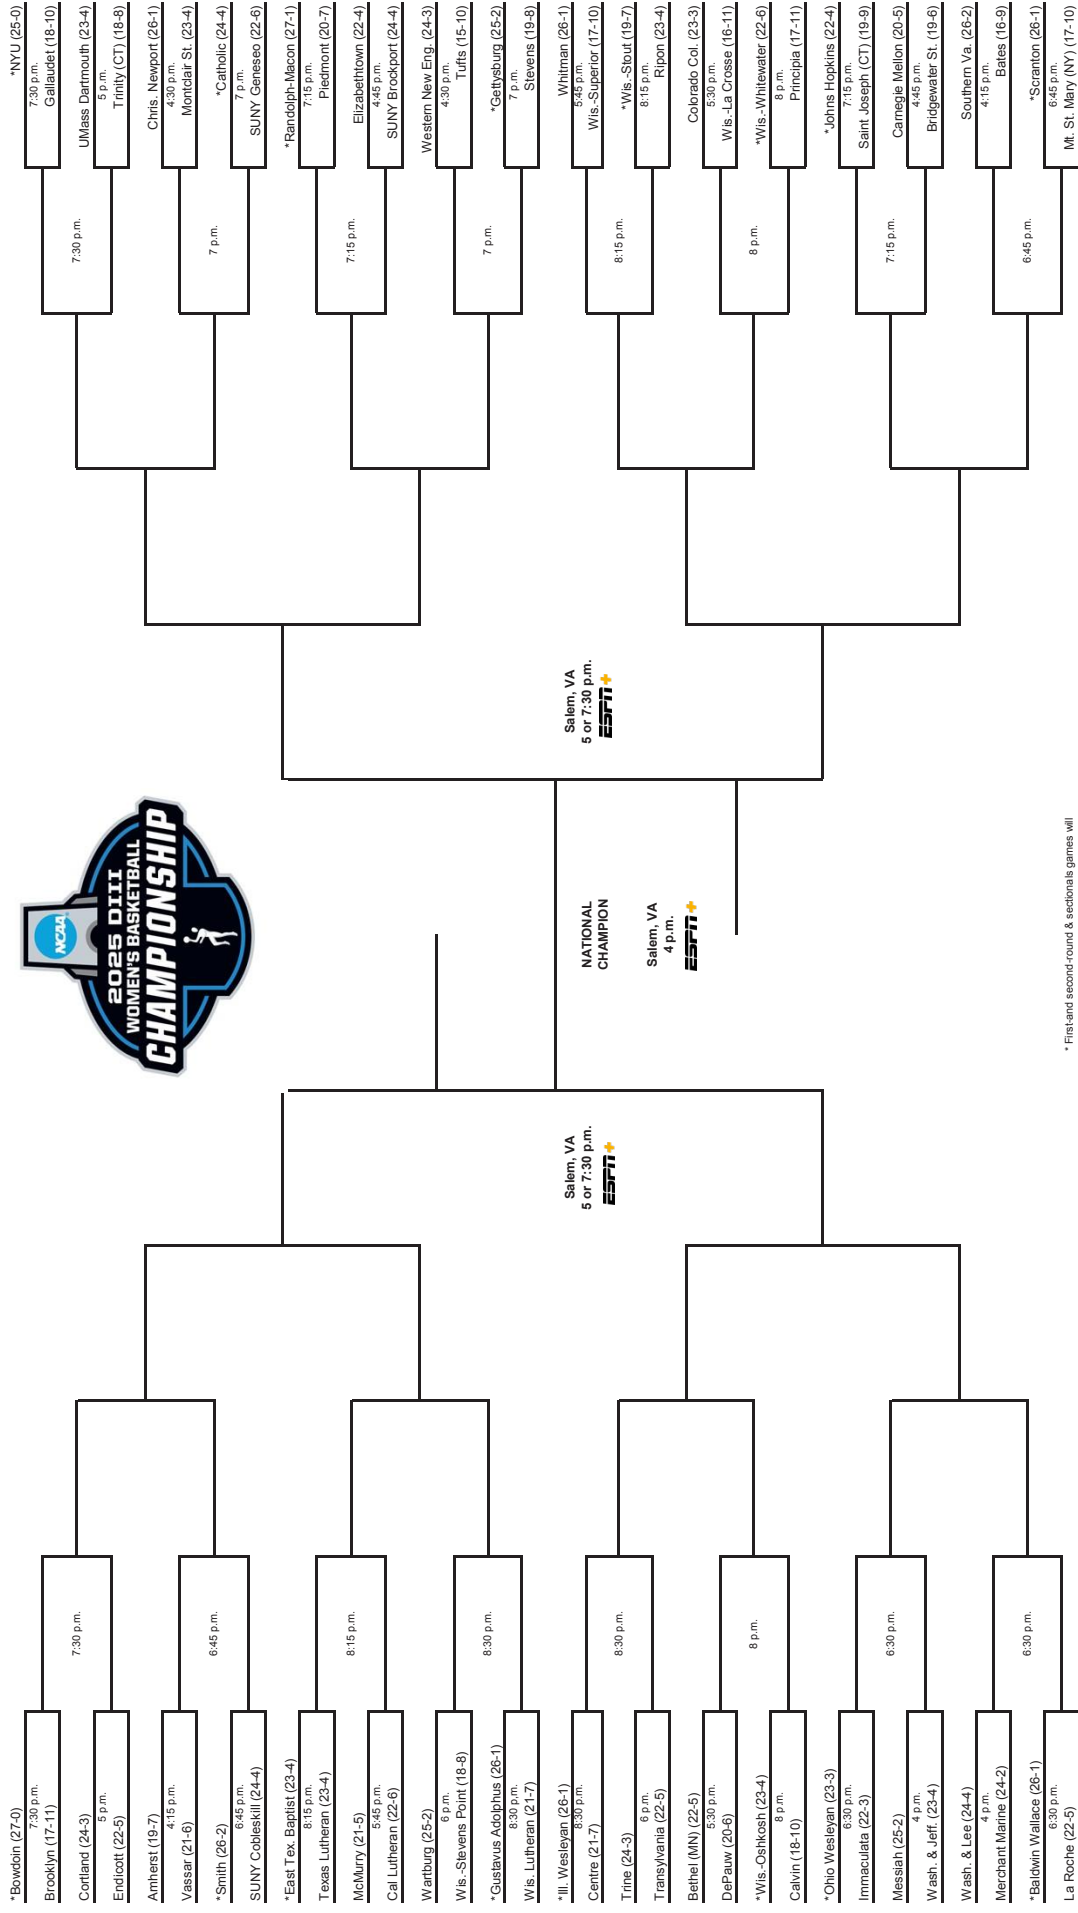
*NYU (25-0)
7:30 p.m.
Gallaudet (18-10)
UMass Dartmouth (23-4)
5 p.m.
Trinity (CT) (18-8)
Chris. Newport (26-1)
4:30 p.m.
Montclair St. (23-4)
*Catholic (24-4)
7 p.m.
SUNY Geneseo (22-6)
*Randolph-Macon (27-1)
7:15 p.m.
Piedmont (20-7)
Elizabethtown (22-4)
4:45 p.m.
SUNY Brockport (24-4)
Western New Eng. (24-3)
4:30 p.m.
Tufts (15-10)
*Gettysburg (25-2)
7 p.m.
Stevens (19-8)
Whitman (26-1)
5:45 p.m.
Wis.-Superior (17-10)
*Wis.-Stout (19-7)
8:15 p.m.
Ripon (23-4)
Colorado Col. (23-3)
5:30 p.m.
Wis.-La Crosse (16-11)
*Wis.-Whitewater (22-6)
8 p.m.
Principia (17-11)
*Johns Hopkins (22-4)
7:15 p.m.
Saint Joseph (CT) (19-9)
Carnegie Mellon (20-5)
4:45 p.m.
Bridgewater St. (19-6)
Southern Va. (26-2)
4:15 p.m.
Bates (16-9)
*Scranton (26-1)
6:45 p.m.
Mt. St. Mary (NY) (17-10)

7:30 p.m.
7 p.m.
7:15 p.m.
7 p.m.
8:15 p.m.
8 p.m.
7:15 p.m.
6:45 p.m.

Salem, VA
5 or 7:30 p.m.
ESPN+

NCAA
2025 DIII
WOMEN'S BASKETBALL
CHAMPIONSHIP

NATIONAL CHAMPION

Salem, VA
4 p.m.
ESPN+

Salem, VA
5 or 7:30 p.m.
ESPN+

* First-and second-round & sectionals games will

*Bowdoin (27-0)
7:30 p.m.
Brooklyn (17-11)
Cortland (24-3)
5 p.m.
Endicott (22-5)
Amherst (19-7)
4:15 p.m.
Vassar (21-6)
*Smith (26-2)
6:45 p.m.
SUNY Cobleskill (24-4)
*East Tex. Baptist (23-4)
8:15 p.m.
Texas Lutheran (23-4)
McMurry (21-5)
5:45 p.m.
Cal Lutheran (22-6)
Wartburg (25-2)
6 p.m.
Wis.-Stevens Point (18-8)
*Gustavus Adolphus (26-1)
8:30 p.m.
Wis. Lutheran (21-7)
*Ill. Wesleyan (26-1)
8:30 p.m.
Centre (21-7)
Trine (24-3)
6 p.m.
Transylvania (22-5)
Bethel (MN) (22-5)
5:30 p.m.
DePauw (20-6)
*Wis.-Oshkosh (23-4)
8 p.m.
Calvin (18-10)
*Ohio Wesleyan (23-3)
6:30 p.m.
Immaculata (22-3)
Messiah (25-2)
4 p.m.
Wash. & Jeff. (23-4)
Wash. & Lee (24-4)
4 p.m.
Merchant Marine (24-2)
*Baldwin Wallace (26-1)
6:30 p.m.
La Roche (22-5)

7:30 p.m.
6:45 p.m.
8:15 p.m.
8:30 p.m.
8:30 p.m.
8 p.m.
6:30 p.m.
6:30 p.m.